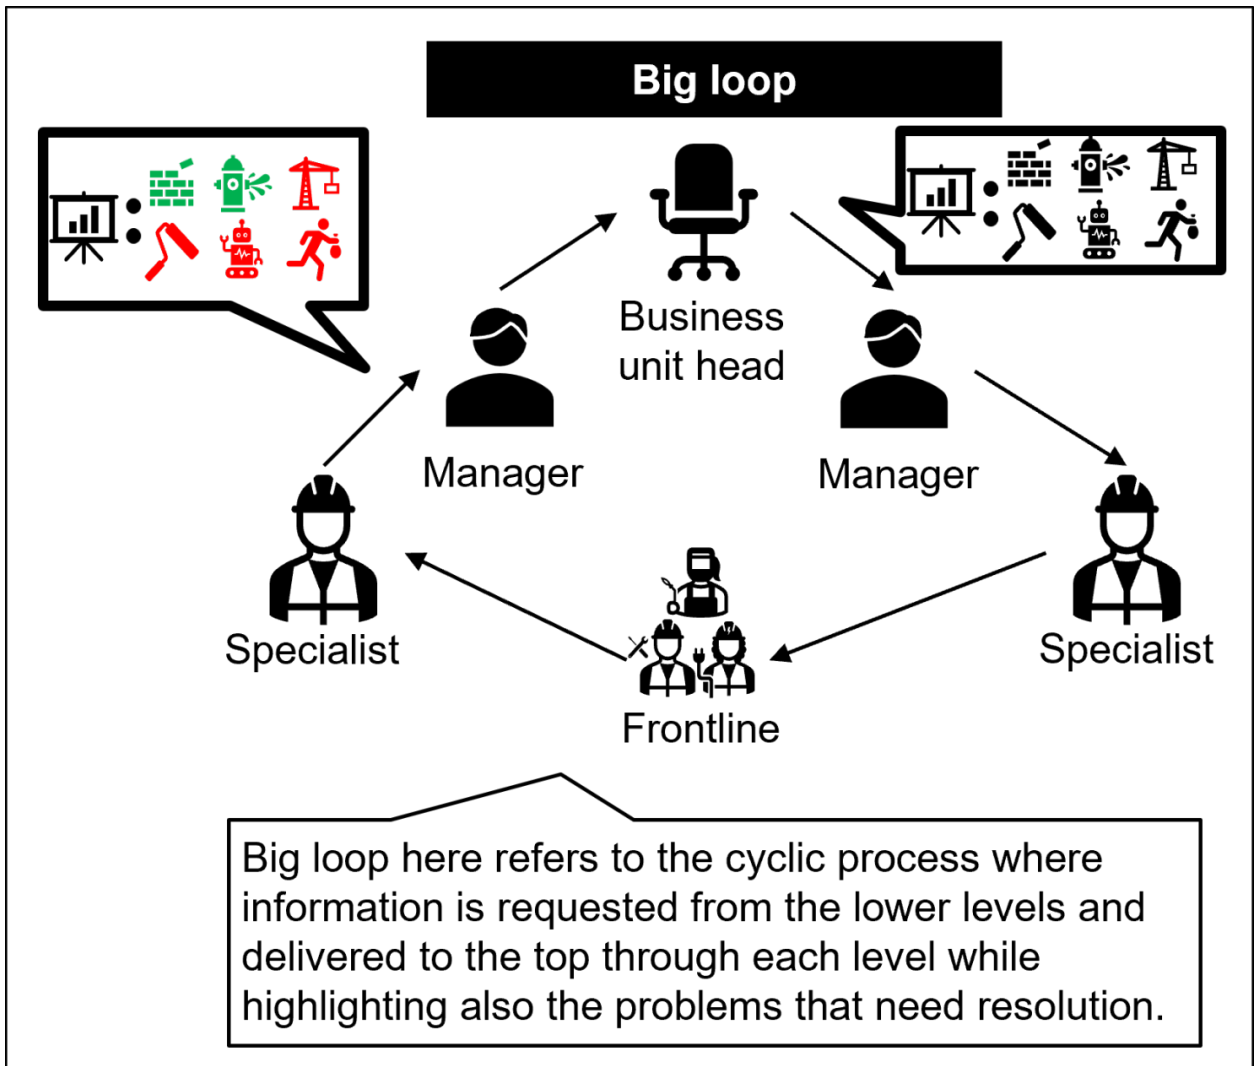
Big loop

Business unit head

Manager

Manager

Specialist

Specialist

Frontline

Big loop here refers to the cyclic process where information is requested from the lower levels and delivered to the top through each level while highlighting also the problems that need resolution.